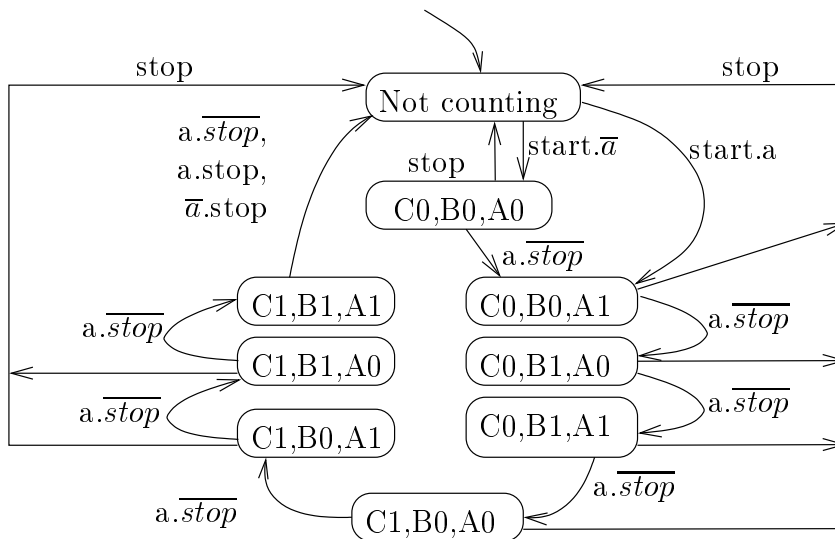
stop

stop

Not counting

$a.\overline{stop}$,
a.stop,
$\overline{a}$.stop

start.$\overline{a}$

start.a

stop

C0,B0,A0

$a.\overline{stop}$

C1,B1,A1

C0,B0,A1

$a.\overline{stop}$

$a.\overline{stop}$

C1,B1,A0

C0,B1,A0

$a.\overline{stop}$

$a.\overline{stop}$

C1,B0,A1

C0,B1,A1

$a.\overline{stop}$

$a.\overline{stop}$

C1,B0,A0